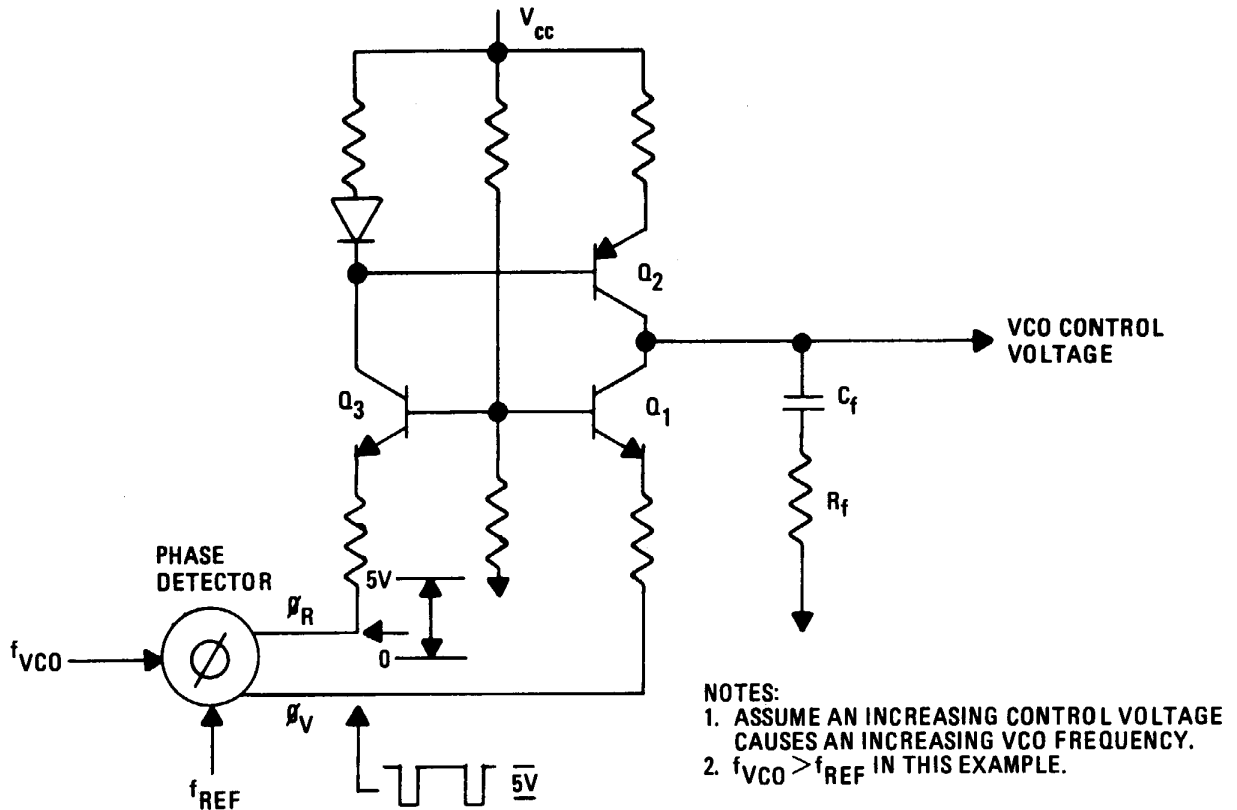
$V_{cc}$

$Q_2$

VCO CONTROL VOLTAGE

$Q_3$

$Q_1$

$C_f$

$R_f$

PHASE DETECTOR

5V

$\phi_R$

0

$f_{VCO}$

$\phi$

$\phi_V$

$f_{REF}$

$\overline{5V}$

NOTES:
1. ASSUME AN INCREASING CONTROL VOLTAGE CAUSES AN INCREASING VCO FREQUENCY.
2. $f_{VCO} > f_{REF}$ IN THIS EXAMPLE.